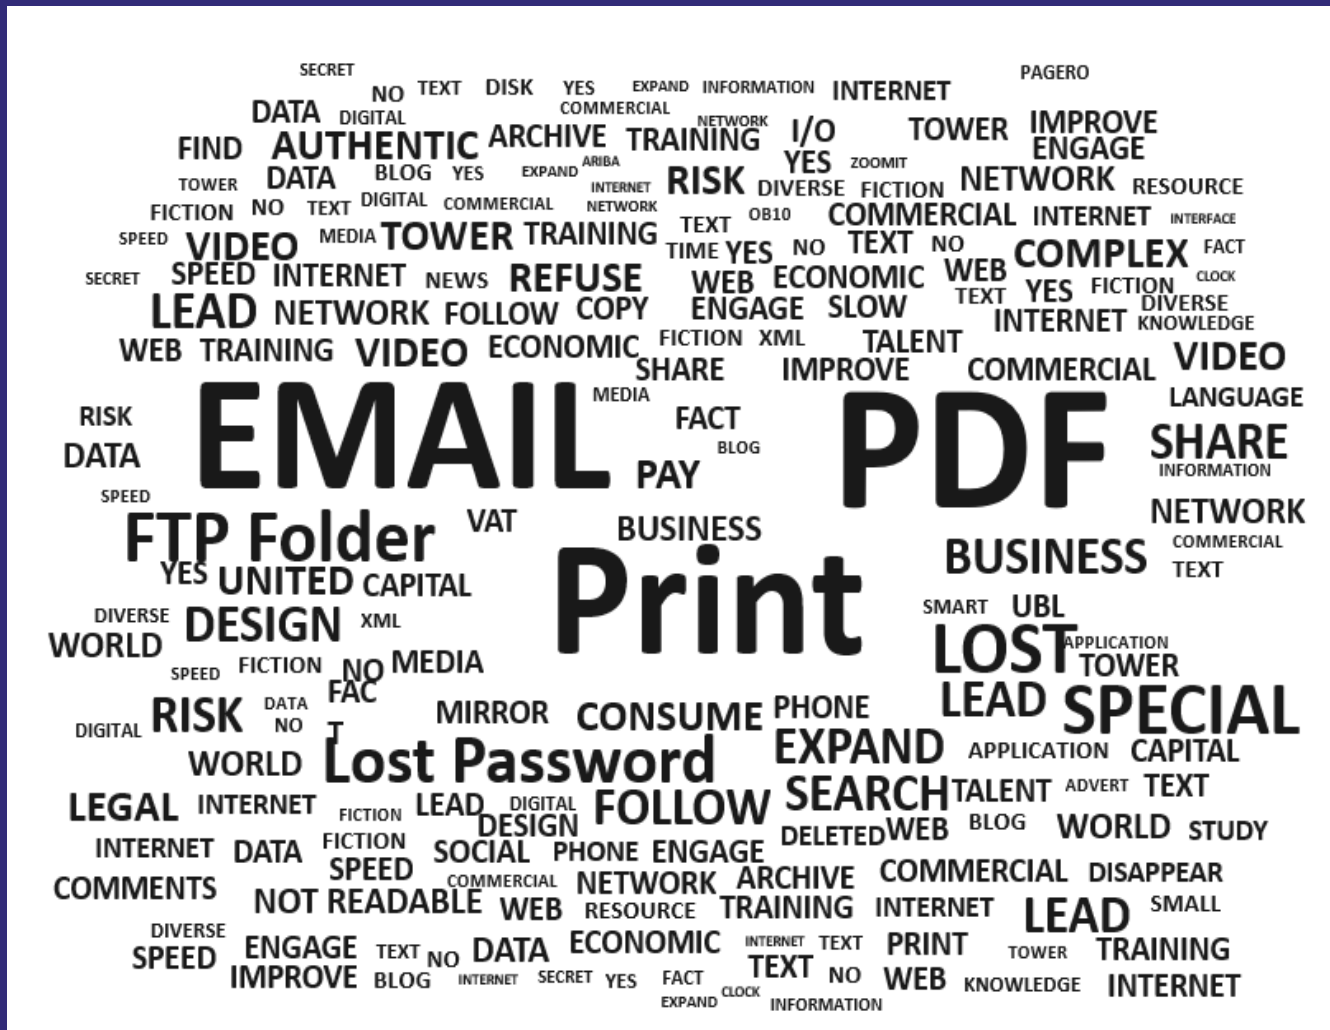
SECRET NO TEXT DISK YES EXPAND INFORMATION INTERNET PAGERO
DATA DIGITAL COMMERCIAL NETWORK
FIND AUTHENTIC ARCHIVE TRAINING I/O TOWER IMPROVE ENGAGE
TOWER DATA BLOG YES EXPAND ARIBA YES ZOOMIT
FICTION NO TEXT DIGITAL COMMERCIAL INTERNET NETWORK RISK DIVERSE FICTION NETWORK RESOURCE
SPEED VIDEO MEDIA TOWER TRAINING TEXT OB10 COMMERCIAL INTERNET INTERFACE
TIME YES NO TEXT NO COMPLEX FACT
SECRET SPEED INTERNET NEWS REFUSE WEB ECONOMIC WEB CLOCK
TEXT YES FICTION DIVERSE
LEAD NETWORK FOLLOW COPY ENGAGE SLOW INTERNET KNOWLEDGE
WEB TRAINING VIDEO ECONOMIC FICTION XML TALENT
SHARE IMPROVE COMMERCIAL VIDEO
MEDIA LANGUAGE
RISK EMAIL FACT PDF SHARE
DATA BLOG INFORMATION
PAY
SPEED NETWORK
FTP Folder VAT BUSINESS
BUSINESS COMMERCIAL
YES UNITED CAPITAL Print TEXT
DIVERSE SMART UBL
WORLD DESIGN XML LOST APPLICATION
SPEED FICTION NO MEDIA TOWER
FAC LEAD
DIGITAL RISK DATA NO MIRROR CONSUME PHONE SPECIAL
T
WORLD Lost Password EXPAND APPLICATION CAPITAL
SEARCH TALENT ADVERT TEXT
LEGAL INTERNET FICTION LEAD DIGITAL FOLLOW
DESIGN DELETED WEB BLOG WORLD STUDY
INTERNET DATA FICTION
SPEED SOCIAL PHONE ENGAGE
COMMENTS COMMERCIAL NETWORK ARCHIVE COMMERCIAL DISAPPEAR
NOT READABLE WEB RESOURCE TRAINING INTERNET LEAD SMALL
DIVERSE
SPEED ENGAGE TEXT NO DATA ECONOMIC INTERNET TEXT PRINT TOWER TRAINING
IMPROVE BLOG INTERNET SECRET YES FACT TEXT NO WEB KNOWLEDGE INTERNET
EXPAND CLOCK INFORMATION